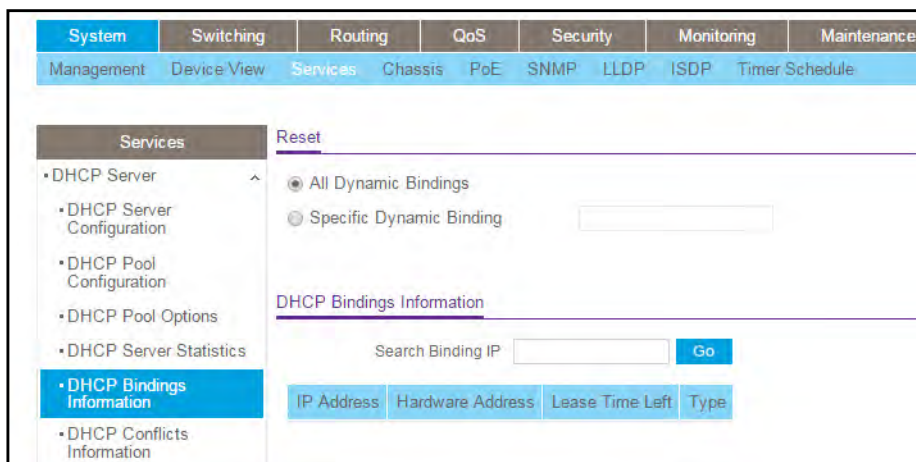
System Switching Routing QoS Security Monitoring Maintenance

Management Device View Services Chassis PoE SNMP LLDP ISDP Timer Schedule

Services

• DHCP Server

• DHCP Server Configuration

• DHCP Pool Configuration

• DHCP Pool Options

• DHCP Server Statistics

• DHCP Bindings Information

• DHCP Conflicts Information

Reset

All Dynamic Bindings

Specific Dynamic Binding

DHCP Bindings Information

Search Binding IP Go

| IP Address | Hardware Address | Lease Time Left | Type |
|---|---|---|---|